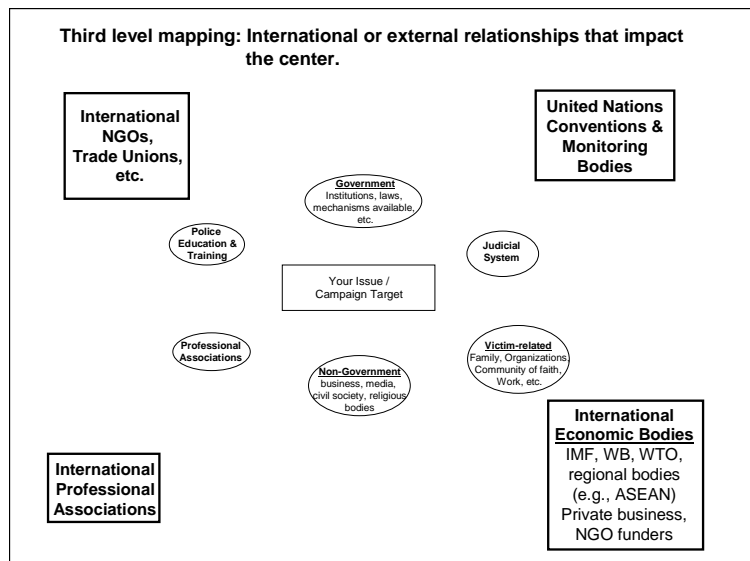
Third level mapping: International or external relationships that impact the center.

International NGOs, Trade Unions, etc.

United Nations Conventions & Monitoring Bodies

Government
Institutions, laws, mechanisms available, etc.

Police Education & Training

Judicial System

Your Issue / Campaign Target

Professional Associations

Victim-related
Family, Organizations, Community of faith, Work, etc.

Non-Government
business, media, civil society, religious bodies

International Economic Bodies
IMF, WB, WTO, regional bodies (e.g., ASEAN) Private business, NGO funders

International Professional Associations